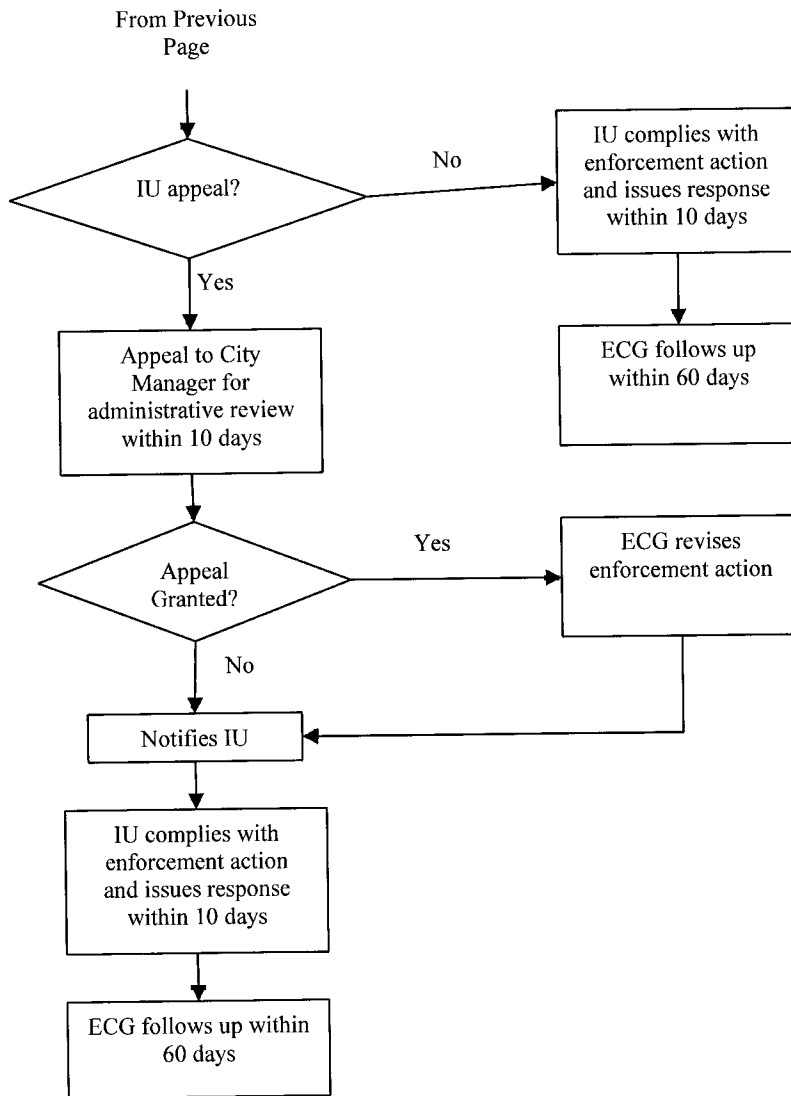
From Previous Page

IU appeal?

No

IU complies with enforcement action and issues response within 10 days

ECG follows up within 60 days

Yes

Appeal to City Manager for administrative review within 10 days

Appeal Granted?

Yes

ECG revises enforcement action

No

Notifies IU

IU complies with enforcement action and issues response within 10 days

ECG follows up within 60 days